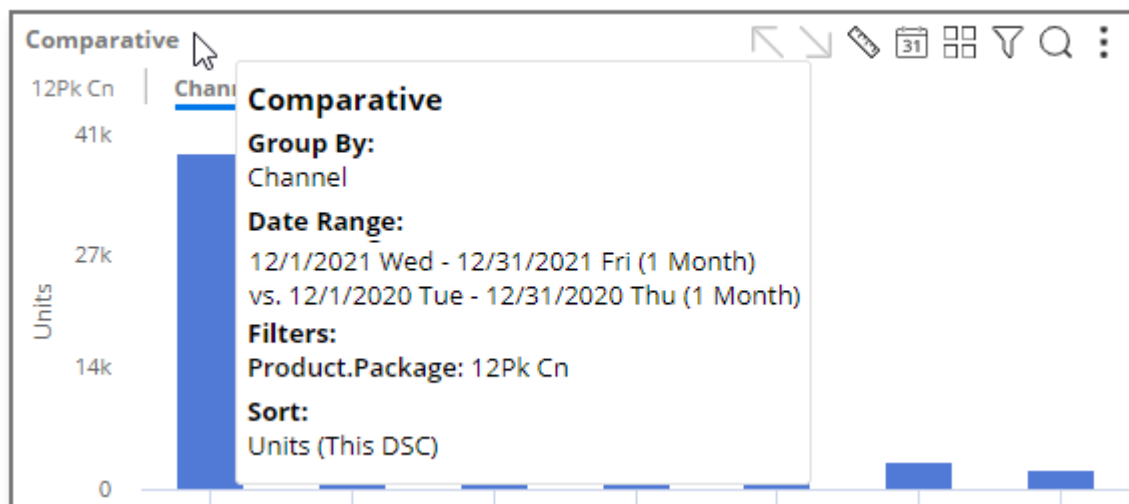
Comparative

12Pk Cn | Chann

41k

27k

14k

0

Units

Comparative

Group By:
Channel

Date Range:
12/1/2021 Wed - 12/31/2021 Fri (1 Month)
vs. 12/1/2020 Tue - 12/31/2020 Thu (1 Month)

Filters:
Product.Package: 12Pk Cn

Sort:
Units (This DSC)

31